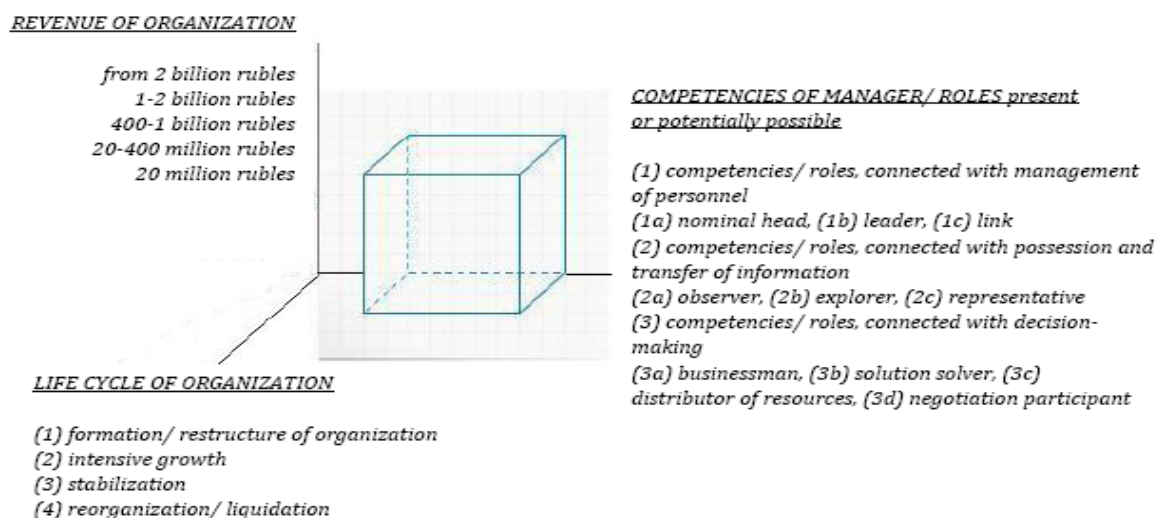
REVENUE OF ORGANIZATION

from 2 billion rubles
1-2 billion rubles
400-1 billion rubles
20-400 million rubles
20 million rubles

COMPETENCIES OF MANAGER/ ROLES present or potentially possible

(1) competencies/ roles, connected with management of personnel
(1a) nominal head, (1b) leader, (1c) link
(2) competencies/ roles, connected with possession and transfer of information
(2a) observer, (2b) explorer, (2c) representative
(3) competencies/ roles, connected with decision-making
(3a) businessman, (3b) solution solver, (3c) distributor of resources, (3d) negotiation participant

LIFE CYCLE OF ORGANIZATION

(1) formation/ restructure of organization
(2) intensive growth
(3) stabilization
(4) reorganization/ liquidation